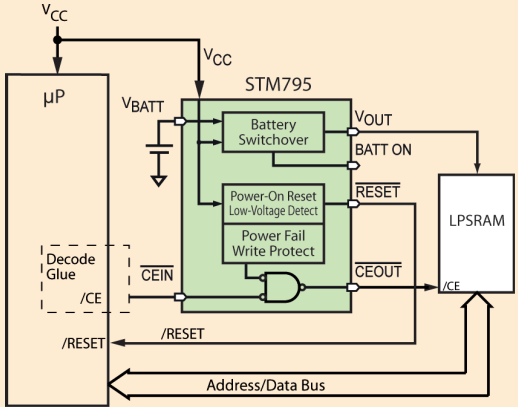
$V_{CC}$

$V_{CC}$

μP

$V_{BATT}$

STM795

Battery Switchover

$V_{OUT}$

BATT ON

Power-On Reset Low-Voltage Detect

$\overline{RESET}$

Power Fail Write Protect

LPSRAM

Decode Glue

$\overline{CEIN}$

$\overline{CEOUT}$

/CE

/CE

/RESET

/RESET

Address/Data Bus